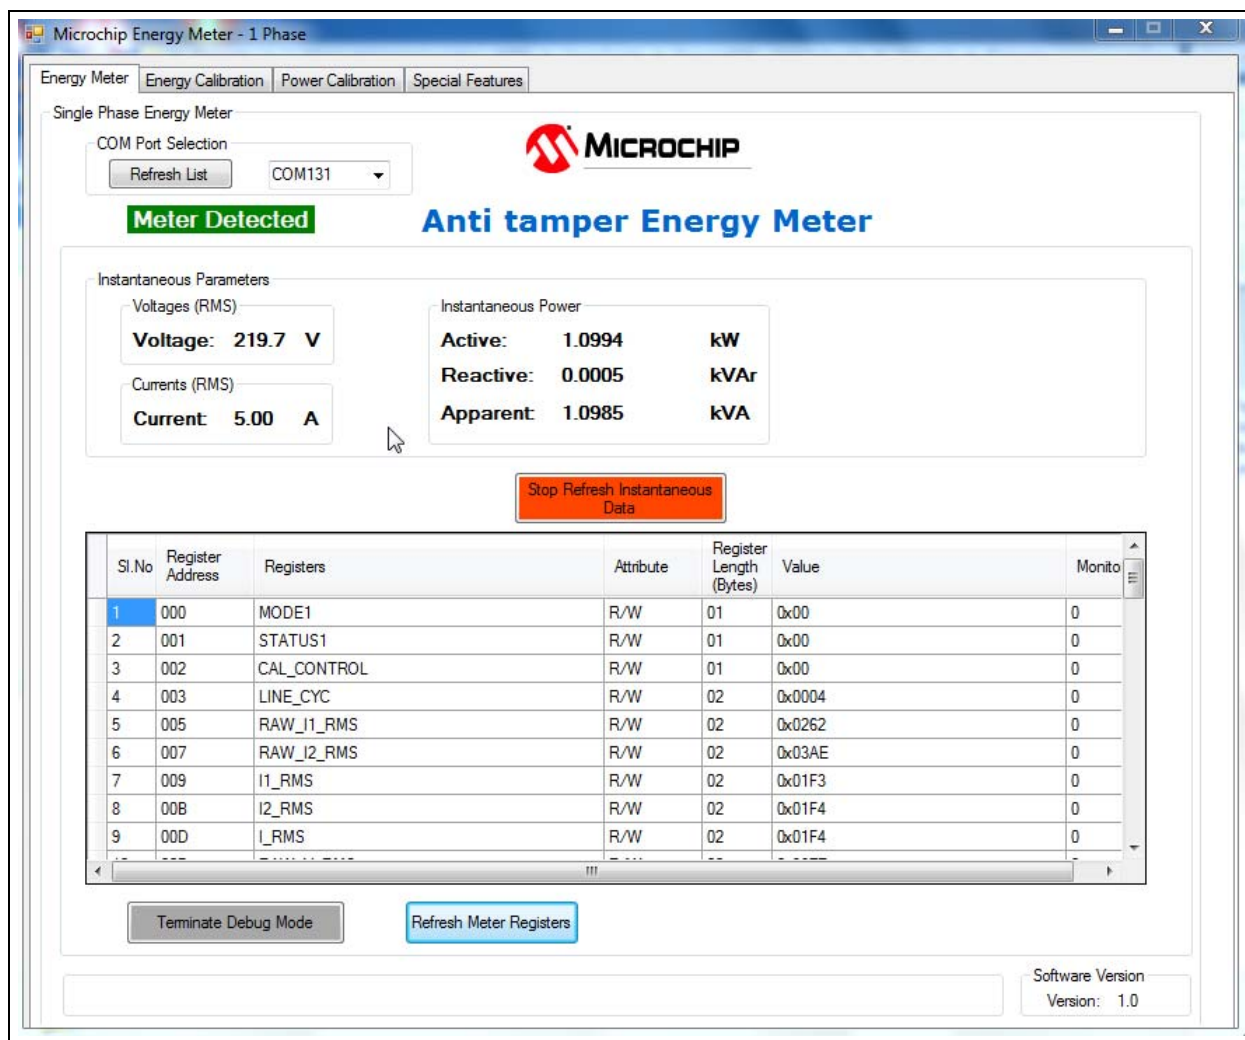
Microchip Energy Meter - 1 Phase

Energy Meter | Energy Calibration | Power Calibration | Special Features

Single Phase Energy Meter

COM Port Selection

Refresh List

COM131

MICROCHIP

Meter Detected

Anti tamper Energy Meter

Instantaneous Parameters

Voltages (RMS)

Voltage: 219.7 V

Currents (RMS)

Current: 5.00 A

Instantaneous Power

Active: 1.0994 kW

Reactive: 0.0005 kVAr

Apparent: 1.0985 kVA

Stop Refresh Instantaneous Data

| Sl.No | Register Address | Registers | Attribute | Register Length (Bytes) | Value | Monito |
|---|---|---|---|---|---|---|
| 1 | 000 | MODE1 | R/W | 01 | 0x00 | 0 |
| 2 | 001 | STATUS1 | R/W | 01 | 0x00 | 0 |
| 3 | 002 | CAL_CONTROL | R/W | 01 | 0x00 | 0 |
| 4 | 003 | LINE_CYC | R/W | 02 | 0x0004 | 0 |
| 5 | 005 | RAW_I1_RMS | R/W | 02 | 0x0262 | 0 |
| 6 | 007 | RAW_I2_RMS | R/W | 02 | 0x03AE | 0 |
| 7 | 009 | I1_RMS | R/W | 02 | 0x01F3 | 0 |
| 8 | 00B | I2_RMS | R/W | 02 | 0x01F4 | 0 |
| 9 | 00D | I_RMS | R/W | 02 | 0x01F4 | 0 |

Terminate Debug Mode

Refresh Meter Registers

Software Version

Version: 1.0